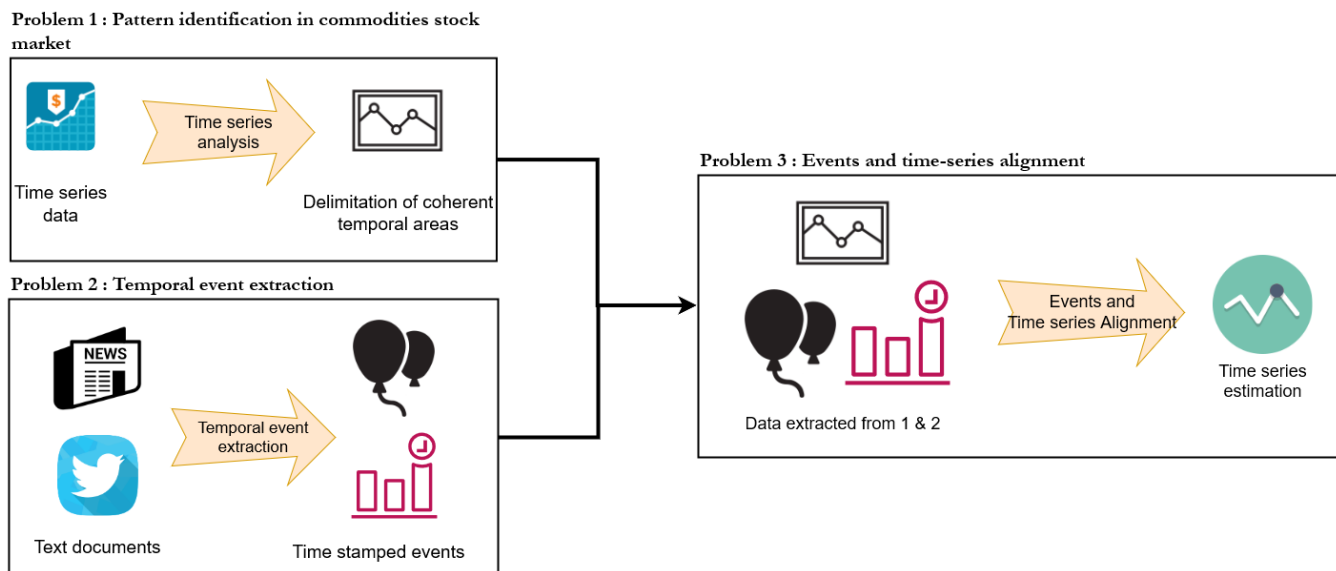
Problem 1 : Pattern identification in commodities stock market

$

Time series data

Time series analysis

Delimitation of coherent temporal areas

Problem 2 : Temporal event extraction

NEWS

Text documents

Temporal event extraction

Time stamped events

Problem 3 : Events and time-series alignment

Data extracted from 1 & 2

Events and Time series Alignment

Time series estimation